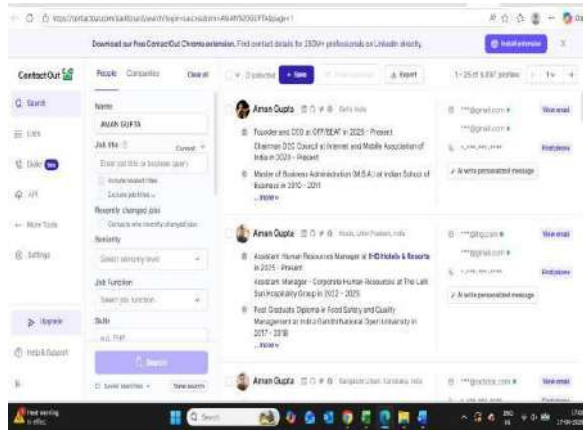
https://contactout.com/dashboard/search?login=success&name=AMAN%20GUPTA&page=1

Download our free ContactOut Chrome extension. Find contact details for 350M+ professionals on LinkedIn directly.

Install extension

ContactOut

Search

Lists

Tasks

API

More Tools

Settings

Upgrade

Help & Support

People Companies Clear all

Name

AMAN GUPTA

Job title

Current

Enter job title or boolean query

Include related titles

Exclude job titles

Recently changed jobs

Contacts who recently changed jobs

Seniority

Select seniority level

Job Function

Select job function

Skills

e.g. PHP

Search

Saved searches

Save search

0 selected + Save Export

1 - 25 of 5,697 profiles

Aman Gupta Delhi, India

Founder and CEO at OFF/BEAT in 2025 - Present

Chairman DCC Council at Internet and Mobile Association of India in 2023 - Present

Master of Business Administration (M.B.A.) at Indian School of Business in 2010 - 2011

...more

***@gmail.com

***@gmail.com

Write personalized message

View email

Find phone

Aman Gupta Noida, Uttar Pradesh, India

Assistant Human Resources Manager at IHG Hotels & Resorts in 2025 - Present

Assistant Manager - Corporate Human Resources at The Lalit Suri Hospitality Group in 2022 - 2025

Post Graduate Diploma in Food Safety and Quality Management at Indira Gandhi National Open University in 2017 - 2018

...more

***@ihg.com

***@gmail.com

Write personalized message

View email

Find phone

Aman Gupta Bangalore Urban, Karnataka, India

***@gmail.com

View email

Heat warning
In effect

Search